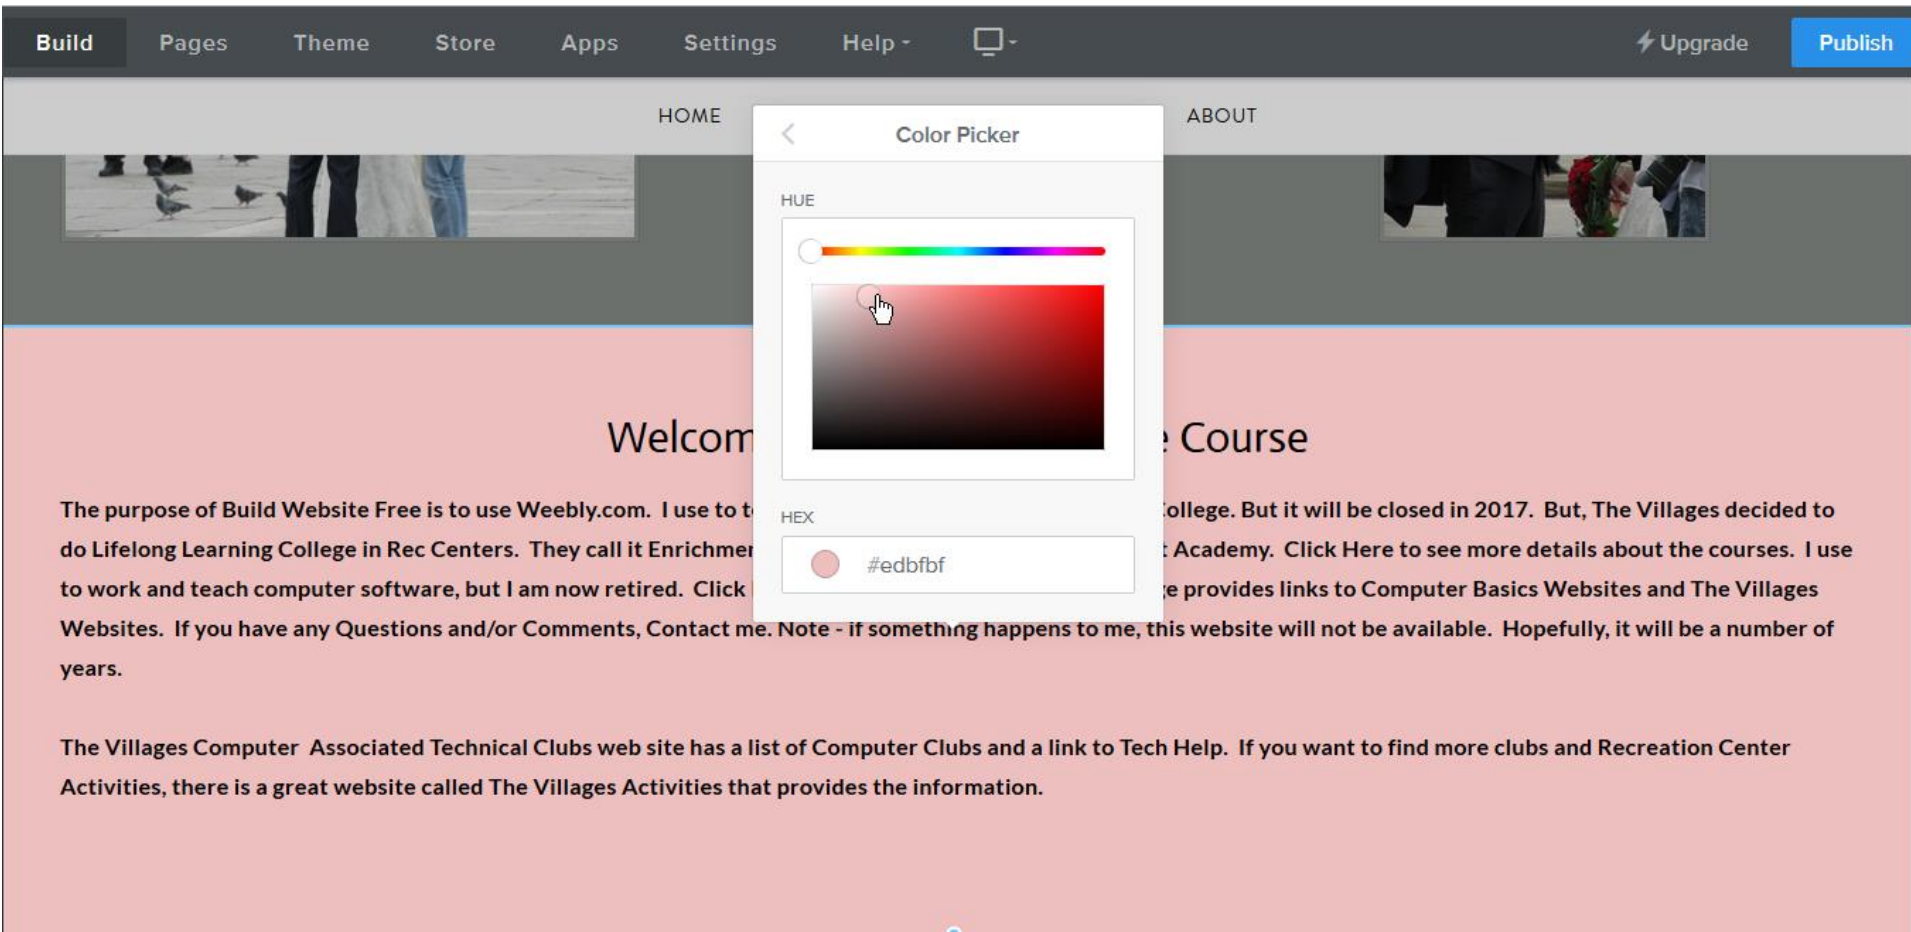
Build Pages Theme Store Apps Settings Help

Upgrade Publish

HOME ABOUT

Color Picker

HUE

HEX

#edbfbf

Welcom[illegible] Course

The purpose of Build Website Free is to use Weebly.com. I use to t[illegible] College. But it will be closed in 2017. But, The Villages decided to do Lifelong Learning College in Rec Centers. They call it Enrichme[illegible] Academy. Click Here to see more details about the courses. I use to work and teach computer software, but I am now retired. Click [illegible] e provides links to Computer Basics Websites and The Villages Websites. If you have any Questions and/or Comments, Contact me. Note - if something happens to me, this website will not be available. Hopefully, it will be a number of years.

The Villages Computer Associated Technical Clubs web site has a list of Computer Clubs and a link to Tech Help. If you want to find more clubs and Recreation Center Activities, there is a great website called The Villages Activities that provides the information.